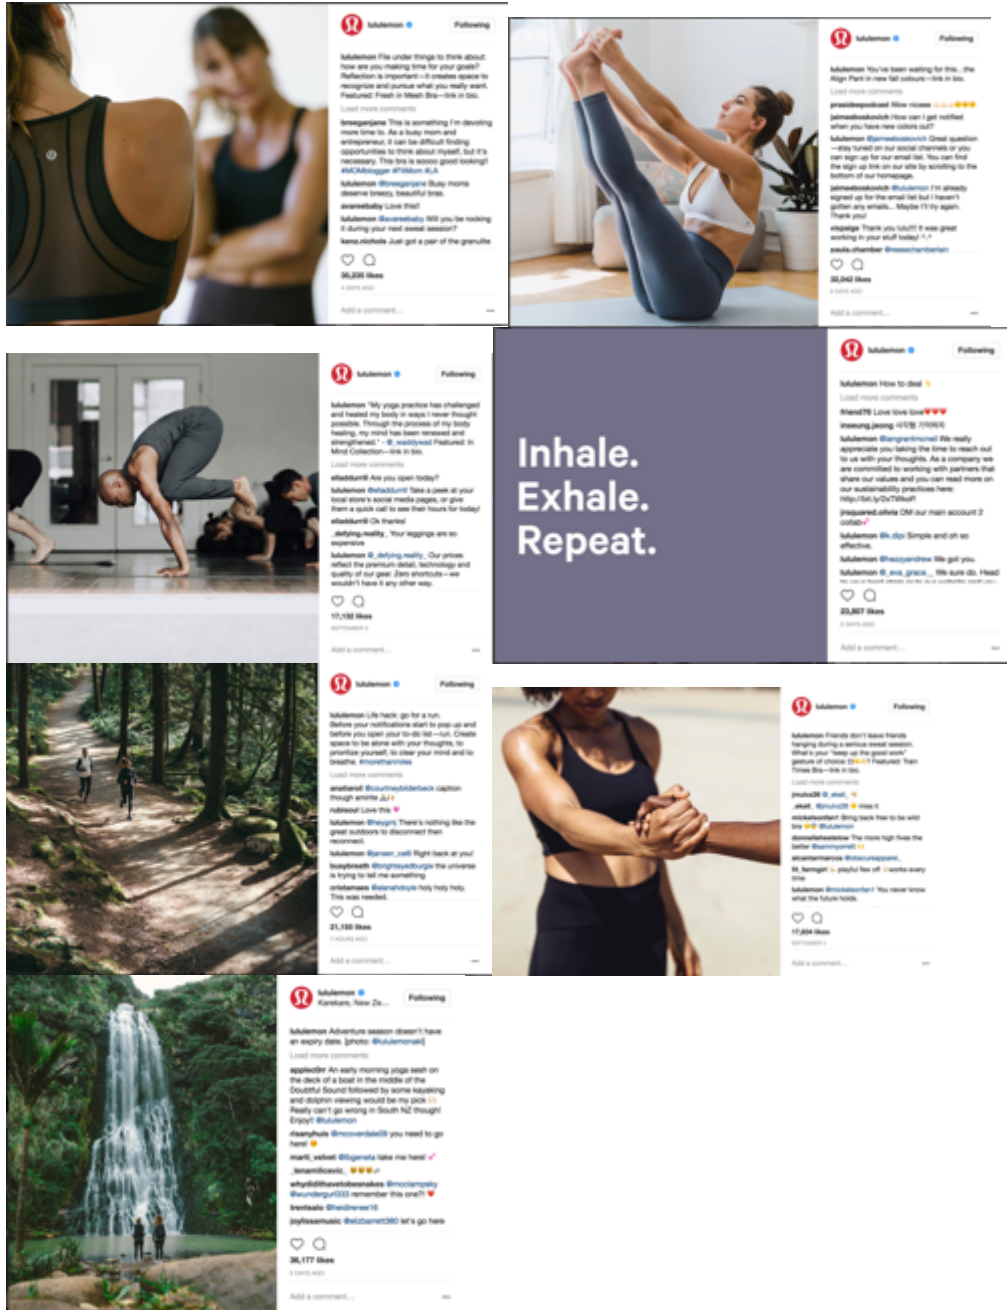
lululemon • Following

lululemon File under things to think about: how are you making time for your goals? Reflection is important—it creates space to recognize and pursue what you really want. Featured: Fresh in Mesh Bra—link in bio.

Load more comments

breeganjane This is something I'm devoting more time to. As a busy mom and entrepreneur, it can be difficult finding opportunities to think about myself, but it's necessary. This bra is soooo good looking!! #MOMblogger #FitMom #LA

lululemon @breeganjane Busy moms deserve breezy, beautiful bras.

avareebaby Love this!

lululemon @avareebaby Will you be rocking it during your next sweat session?

kenz.nichole Just got a pair of the granulite

36,235 likes

Add a comment...

lululemon • Following

lululemon You've been waiting for this...the Align Pant in new fall colours—link in bio.

Load more comments

presidentpodcast Wow nicee

jaimeebookovich How can I get notified when you have new colors out?

lululemon @jaimeebookovich Great question—stay tuned on our social channels or you can sign up for our email list. You can find the sign up link on our site by scrolling to the bottom of our homepage.

jaimeebookovich @lululemon I'm already signed up for the email list but I haven't gotten any emails... Maybe I'll try again. Thank you!

elspaige Thank you lulu!!! It was great working in your stuff today!

paula.chamber @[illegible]

32,042 likes

Add a comment...

lululemon • Following

lululemon "My yoga practice has challenged and healed my body in ways I never thought possible. Through the process of my body healing, my mind has been renewed and strengthened." - @_waddyead Featured: In Mind Collection—link in bio.

Load more comments

elladdun Are you open today?

lululemon @elladdun Take a peek at your local store's social media pages, or give them a quick call to see their hours for today!

elladdun Ok thanks!

_defying.reality_ Your leggings are so expensive

lululemon @_defying.reality_ Our prices reflect the premium detail, technology and quality of our gear. Zero shortcuts—we wouldn't have it any other way.

17,132 likes

Add a comment...

Inhale.
Exhale.
Repeat.

lululemon • Following

lululemon How to deal

Load more comments

friend76 Love love love

inseung.jeong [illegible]

lululemon @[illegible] We really appreciate you taking the time to reach out to us with your thoughts. As a company we are committed to working with partners that share our values and you can read more on our sustainability practices here: http://bit.ly/2x7Wkof

jmsquared.olivia OM our main account 2 collab

lululemon @k.dipi Simple and oh so effective.

lululemon @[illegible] We got you.

lululemon @_eva_grace_ We sure do. Head

23,807 likes

Add a comment...

lululemon • Following

lululemon Life hack: go for a run. Before your notifications start to pop up and before you open your to-do list—run. Create space to be alone with your thoughts, to prioritize yourself, to clear your mind and to breathe. #morethanmiles

Load more comments

anatarail @courtneyhilderbeck caption though ammirite

rubioaui Love this

lululemon @heygrq There's nothing like the great outdoors to disconnect then reconnect.

lululemon @jensen_calli Right back at you!

busybreath @brightsydburgie the universe is trying to tell me something

cristamaes @alanahdoyle holy holy holy. This was needed.

21,155 likes

Add a comment...

lululemon • Following

lululemon Friends don't leave friends hanging during a serious sweat session. What's your "keep up the good work" gesture of choice? Featured: Train Times Bra—link in bio.

Load more comments

jmulvs26 @_ekat_

_ekat_ @jmulvs26 miss it

mickelsonfant Bring back free to be wild bra @lululemon

donnellelawlow The more high fives the better @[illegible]

alcantarmarcos @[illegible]

fit_farmgirl playful flex off works every time

lululemon @mickelsonfant You never know what the future holds.

17,604 likes

Add a comment...

lululemon
Karekare, New Ze... • Following

lululemon Adventure season doesn't have an expiry date. (photo: @lululemonaki)

Load more comments

applec0rr An early morning yoga sesh on the deck of a boat in the middle of the Doubtful Sound followed by some kayaking and dolphin viewing would be my pick Really can't go wrong in South NZ though! Enjoy!! @lululemon

risamyhuis @mcoverdale08 you need to go here!

marti_velvet @llogenela take me here!

_lenamilicevic_

whydidthevetobesnakes @mcclampsky @wundergurl333 remember this one?!

brentsalo @heidirenner16

joyliesamusic @elizbarrett380 let's go here

36,177 likes

Add a comment...